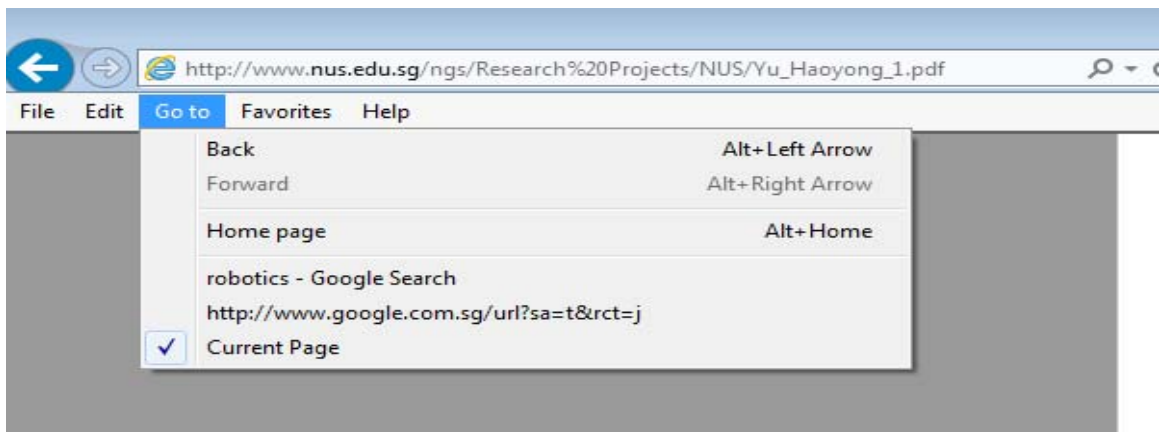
http://www.nus.edu.sg/ngs/Research%20Projects/NUS/Yu_Haoyong_1.pdf

File Edit Go to Favorites Help

Back Alt+Left Arrow
Forward Alt+Right Arrow

Home page Alt+Home

robotics - Google Search
http://www.google.com.sg/url?sa=t&rct=j
✓ Current Page